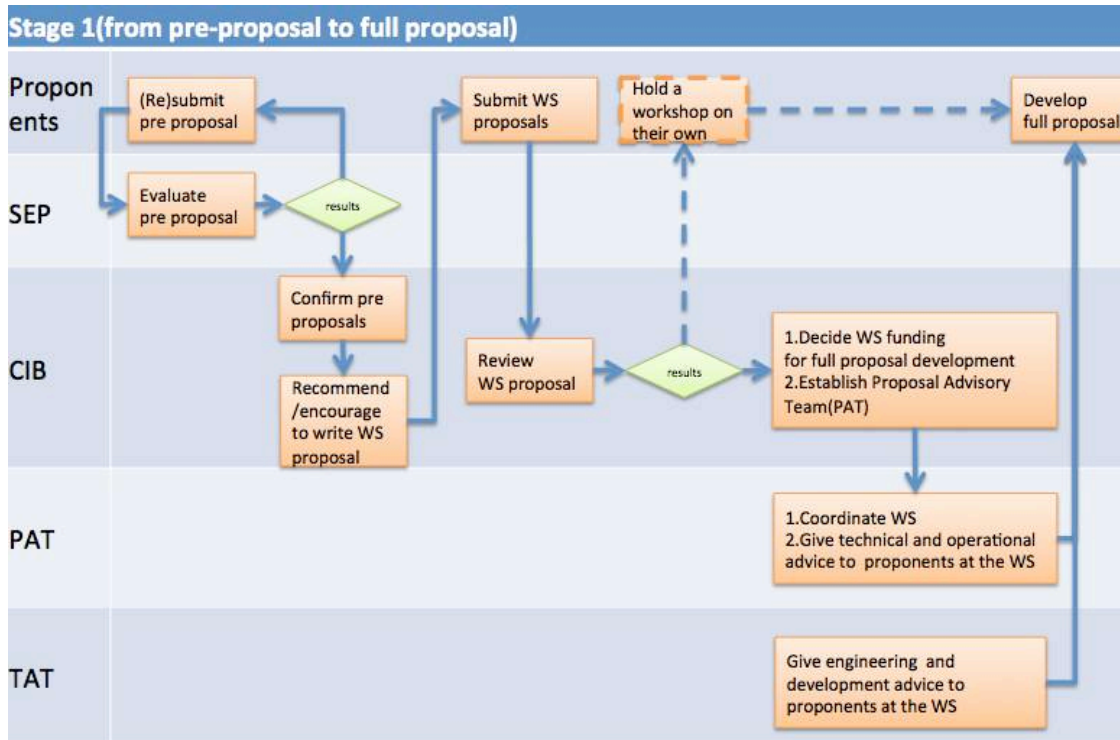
Stage 1(from pre-proposal to full proposal)

Proponents

(Re)submit pre proposal

Submit WS proposals

Hold a workshop on their own

Develop full proposal

SEP

Evaluate pre proposal

results

CIB

Confirm pre proposals

Recommend /encourage to write WS proposal

Review WS proposal

results

1.Decide WS funding for full proposal development
2.Establish Proposal Advisory Team(PAT)

PAT

1.Coordinate WS
2.Give technical and operational advice to proponents at the WS

TAT

Give engineering and development advice to proponents at the WS